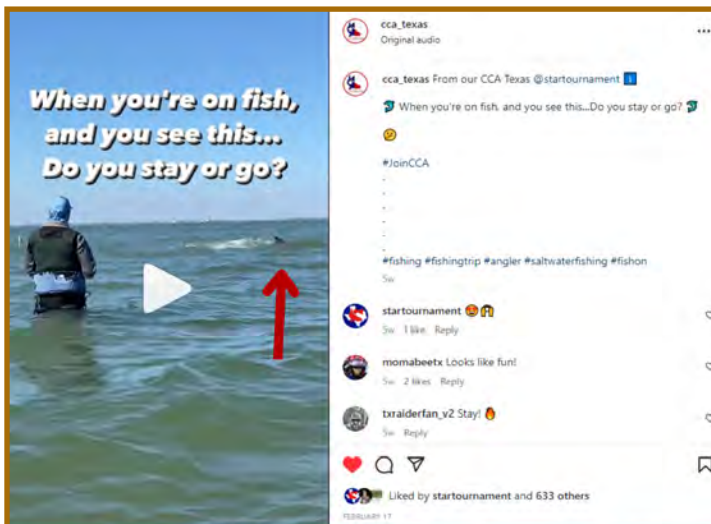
When you're on fish, and you see this... Do you stay or go?

cca_texas
Original audio

cca_texas From our CCA Texas @startournament 🇮

🐬 When you're on fish, and you see this...Do you stay or go? 🐬

🤔

#JoinCCA
.
.
.
.
.
#fishing #fishingtrip #angler #saltwaterfishing #fishon
5w

startournament 😍🙌
5w 1 like Reply

momabeetx Looks like fun!
5w 2 likes Reply

txraiderfan_v2 Stay! 🔥
5w Reply

Liked by startournament and 633 others
FEBRUARY 17